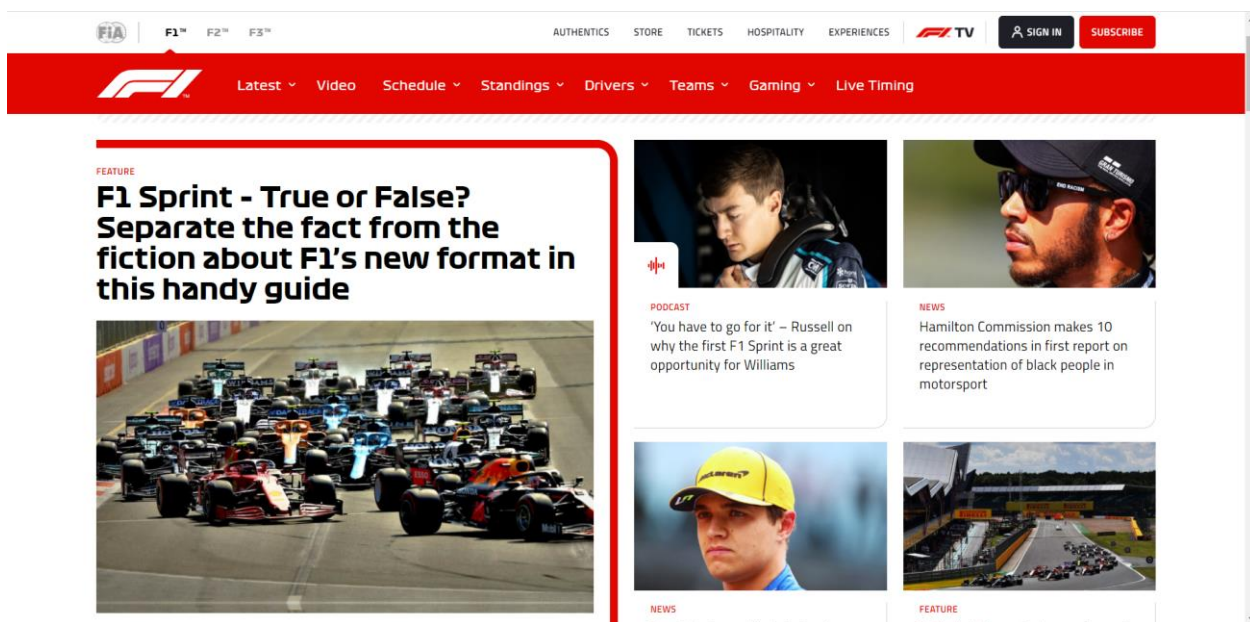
FIA F1™ F2™ F3™

AUTHENTICS STORE TICKETS HOSPITALITY EXPERIENCES F1 TV SIGN IN SUBSCRIBE

F1 Latest Video Schedule Standings Drivers Teams Gaming Live Timing

FEATURE

F1 Sprint - True or False? Separate the fact from the fiction about F1's new format in this handy guide

PODCAST

'You have to go for it' – Russell on why the first F1 Sprint is a great opportunity for Williams

NEWS

Hamilton Commission makes 10 recommendations in first report on representation of black people in motorsport

NEWS

FEATURE